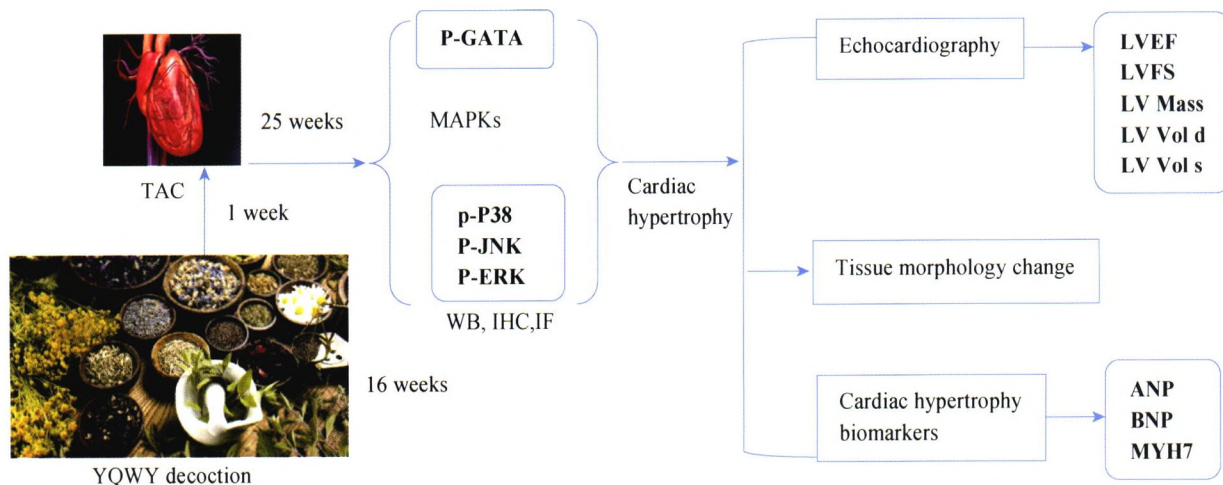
TAC

25 weeks

1 week

YQWY decoction

16 weeks

P-GATA

MAPKs

p-P38
P-JNK
P-ERK

WB, IHC,IF

Cardiac hypertrophy

Echocardiography

LVEF
LVFS
LV Mass
LV Vol d
LV Vol s

Tissue morphology change

Cardiac hypertrophy biomarkers

ANP
BNP
MYH7